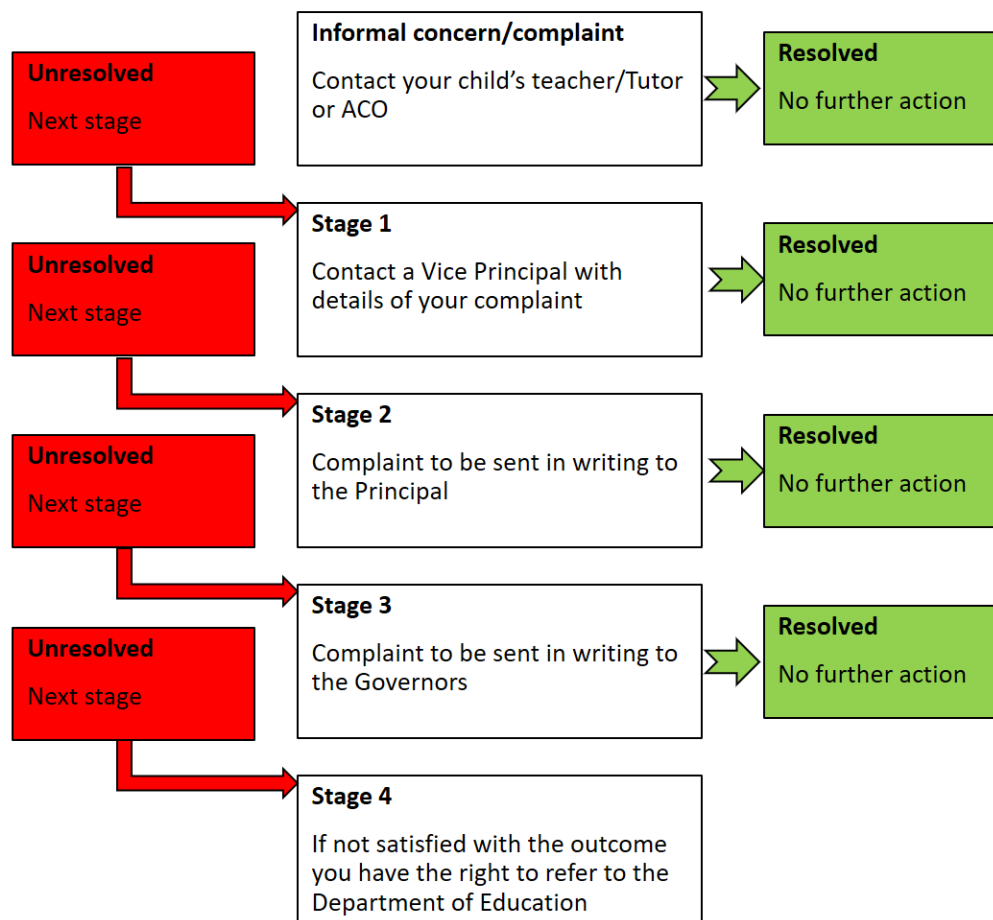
Informal concern/complaint

Contact your child’s teacher/Tutor or ACO

Resolved

No further action

Unresolved

Next stage

Stage 1

Contact a Vice Principal with details of your complaint

Resolved

No further action

Unresolved

Next stage

Stage 2

Complaint to be sent in writing to the Principal

Resolved

No further action

Unresolved

Next stage

Stage 3

Complaint to be sent in writing to the Governors

Resolved

No further action

Unresolved

Next stage

Stage 4

If not satisfied with the outcome you have the right to refer to the Department of Education